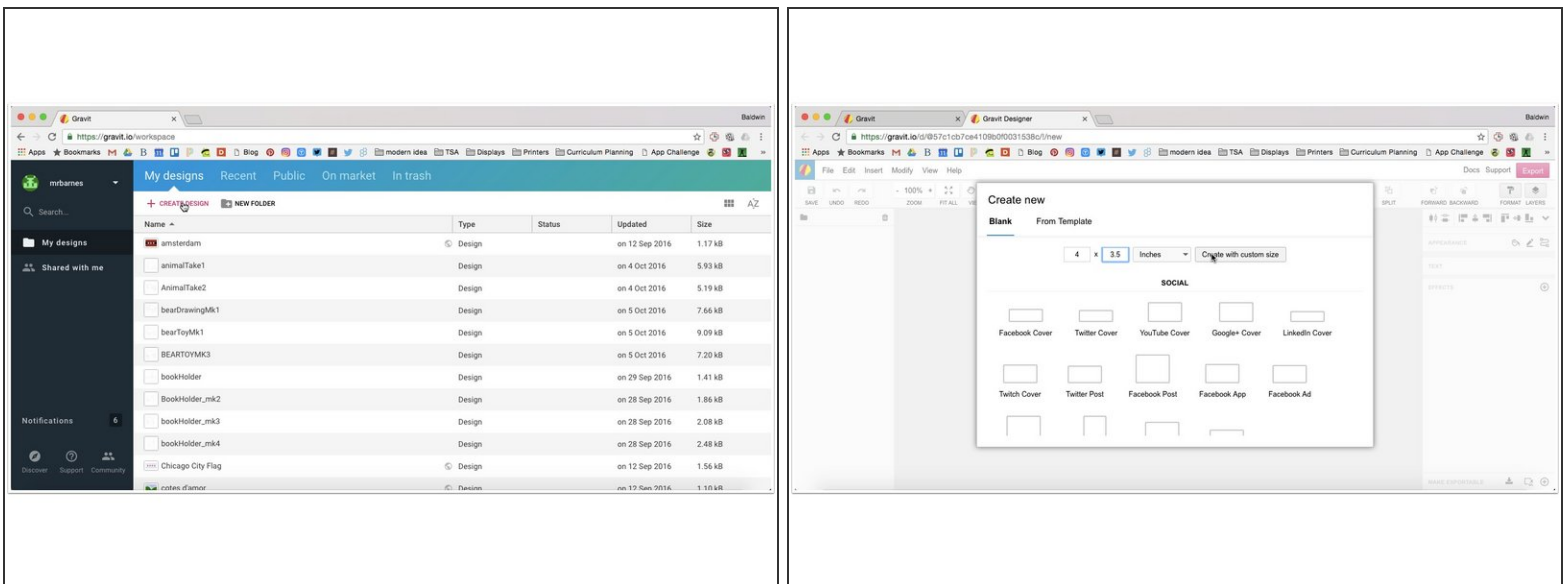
Gravit
Baldwin
https://gravit.io/workspace
Apps Bookmarks Blog modern idea TSA Displays Printers Curriculum Planning App Challenge

mrbarnes
Search...
My designs
Shared with me
Notifications 6
Discover Support Community

My designs Recent Public On market In trash
+ CREATE DESIGN NEW FOLDER

| Name | Type | Status | Updated | Size |
|---|---|---|---|---|
| amsterdam | Design | | on 12 Sep 2016 | 1.17 kB |
| animalTake1 | Design | | on 4 Oct 2016 | 5.93 kB |
| AnimalTake2 | Design | | on 4 Oct 2016 | 5.19 kB |
| bearDrawingMk1 | Design | | on 5 Oct 2016 | 7.66 kB |
| bearToyMk1 | Design | | on 5 Oct 2016 | 9.09 kB |
| BEARTOYMK3 | Design | | on 5 Oct 2016 | 7.20 kB |
| bookHolder | Design | | on 29 Sep 2016 | 1.41 kB |
| BookHolder_mk2 | Design | | on 28 Sep 2016 | 1.86 kB |
| bookHolder_mk3 | Design | | on 28 Sep 2016 | 2.08 kB |
| bookHolder_mk4 | Design | | on 28 Sep 2016 | 2.48 kB |
| Chicago City Flag | Design | | on 12 Sep 2016 | 1.56 kB |
| cotes d'amor | Design | | on 12 Sep 2016 | 1.10 kB |

Gravit
Gravit Designer
Baldwin
https://gravit.io/d/#57c1cb7ce4109b0f0031538c/!/new
Apps Bookmarks Blog modern idea TSA Displays Printers Curriculum Planning App Challenge
File Edit Insert Modify View Help
Docs Support Export
SAVE UNDO REDO 100% ZOOM FIT ALL SPLIT FORWARD BACKWARD FORMAT LAYERS

Create new
Blank From Template
4 x 3.5 Inches Create with custom size
SOCIAL
Facebook Cover Twitter Cover YouTube Cover Google+ Cover LinkedIn Cover
Twitch Cover Twitter Post Facebook Post Facebook App Facebook Ad